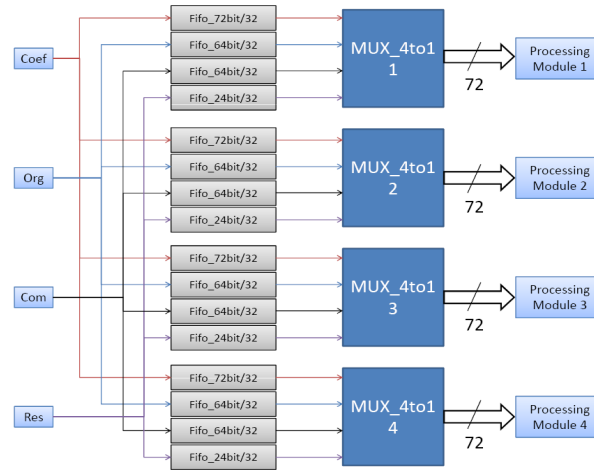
Coef

Org

Com

Res

Fifo_72bit/32
Fifo_64bit/32
Fifo_64bit/32
Fifo_24bit/32

MUX_4to1
1

72

Processing Module 1

Fifo_72bit/32
Fifo_64bit/32
Fifo_64bit/32
Fifo_24bit/32

MUX_4to1
2

72

Processing Module 2

Fifo_72bit/32
Fifo_64bit/32
Fifo_64bit/32
Fifo_24bit/32

MUX_4to1
3

72

Processing Module 3

Fifo_72bit/32
Fifo_64bit/32
Fifo_64bit/32
Fifo_24bit/32

MUX_4to1
4

72

Processing Module 4